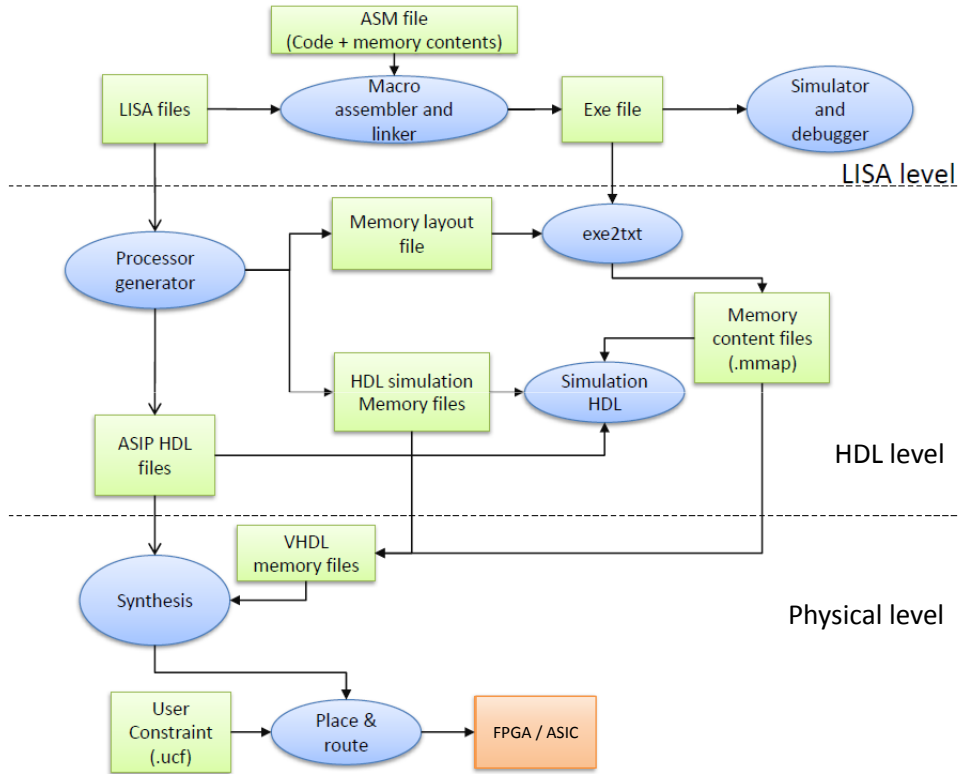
ASM file
(Code + memory contents)

LISA files

Macro assembler and linker

Exe file

Simulator and debugger

LISA level

Processor generator

Memory layout file

exe2txt

Memory content files (.mmap)

HDL simulation Memory files

Simulation HDL

ASIP HDL files

HDL level

VHDL memory files

Synthesis

Physical level

User Constraint (.ucf)

Place & route

FPGA / ASIC